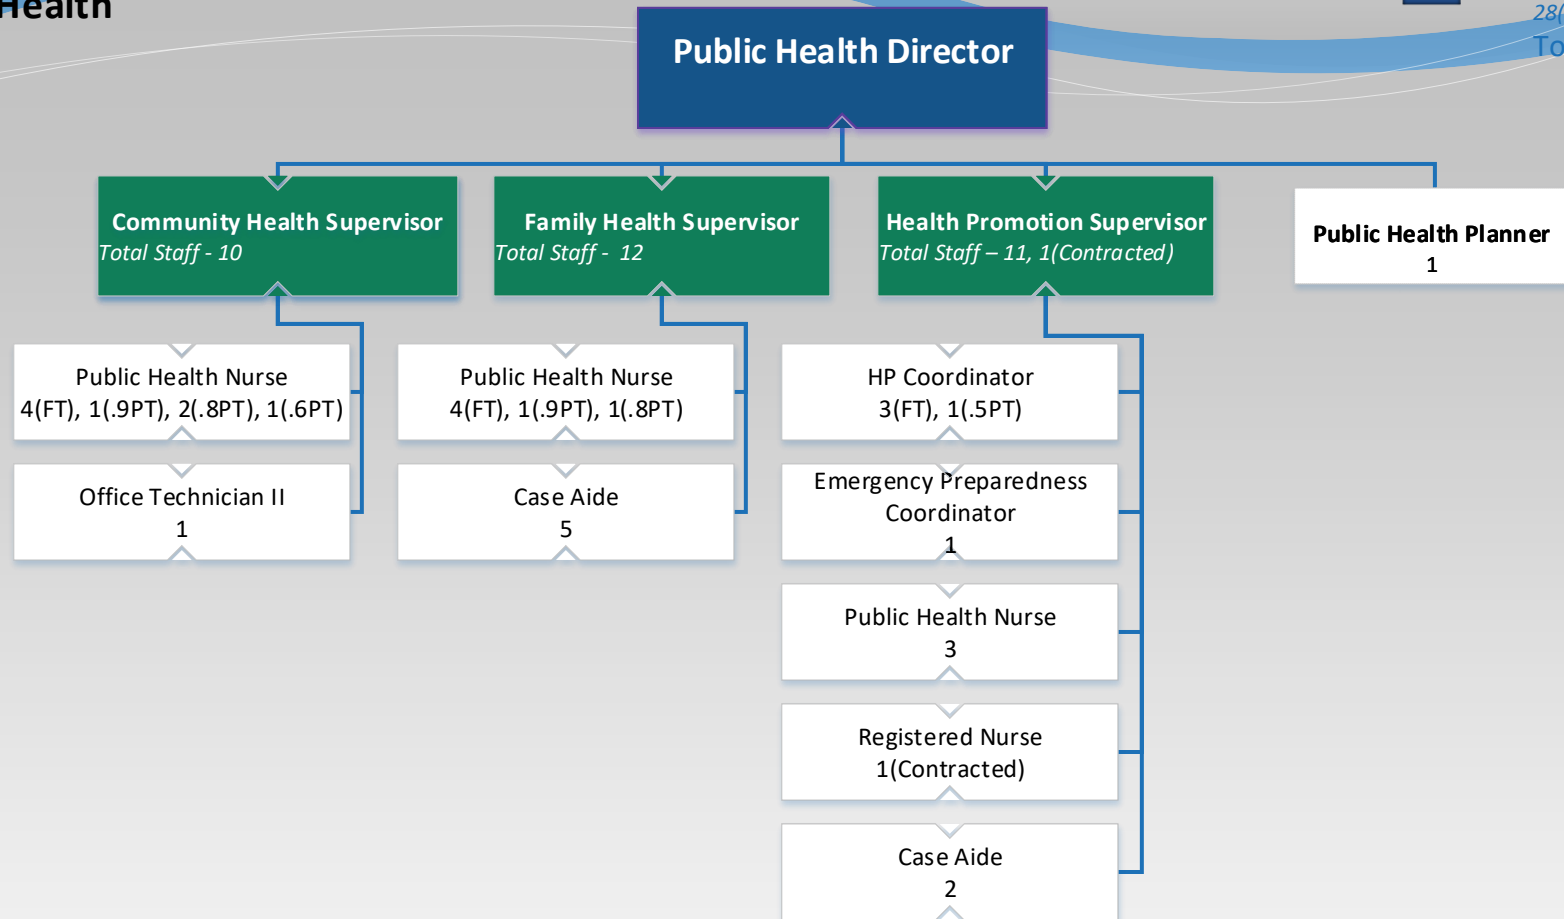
Health

28(
To

Public Health Director

Community Health Supervisor
Total Staff - 10

Family Health Supervisor
Total Staff - 12

Health Promotion Supervisor
Total Staff – 11, 1(Contracted)

Public Health Planner
1

Public Health Nurse
4(FT), 1(.9PT), 2(.8PT), 1(.6PT)

Office Technician II
1

Public Health Nurse
4(FT), 1(.9PT), 1(.8PT)

Case Aide
5

HP Coordinator
3(FT), 1(.5PT)

Emergency Preparedness Coordinator
1

Public Health Nurse
3

Registered Nurse
1(Contracted)

Case Aide
2